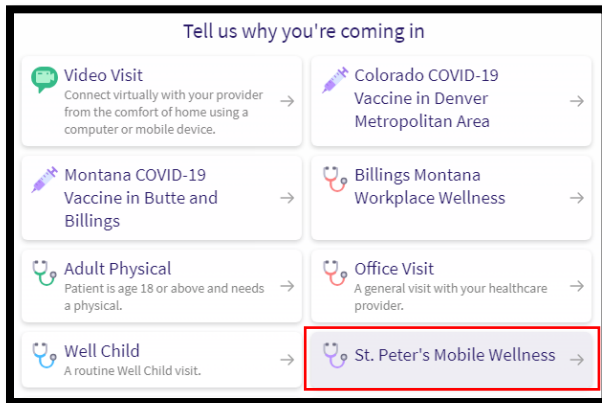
Tell us why you're coming in

Video Visit
Connect virtually with your provider from the comfort of home using a computer or mobile device.
→

Colorado COVID-19 Vaccine in Denver Metropolitan Area
→

Montana COVID-19 Vaccine in Butte and Billings
→

Billings Montana Workplace Wellness
→

Adult Physical
Patient is age 18 or above and needs a physical.
→

Office Visit
A general visit with your healthcare provider
→

Well Child
A routine Well Child visit.
→

St. Peter's Mobile Wellness
→